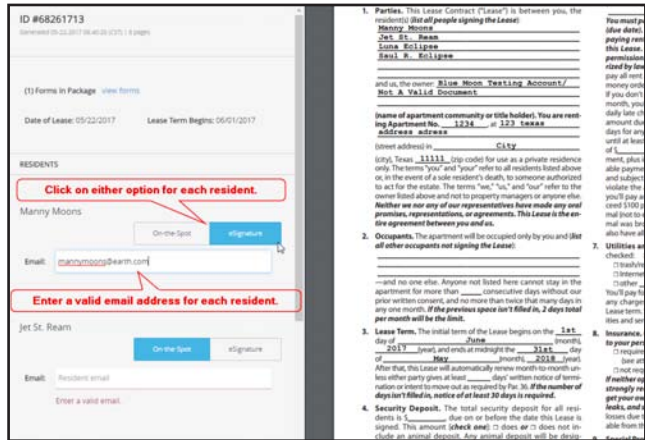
ID #68261713
Generated 05-22-2017 08:40:05 (CST) | 8 pages

(1) Forms In Package view forms

Date of Lease: 05/22/2017 Lease Term Begins: 06/01/2017

RESIDENTS

Click on either option for each resident.

Manny Moons

On the Spot eSignature

Email: mannymoons@earth.com

Enter a valid email address for each resident.

Jet St. Ream

On the Spot eSignature

Email: Resident email

Enter a valid email.

1. Parties. This Lease Contract ("Lease") is between you, the resident(s) (list all people signing the Lease):
Manny Moons
Jet St. Ream
Luna Eclipse
Saul R. Eclipse

and us, the owner: Blue Moon Testing Account/ Not A Valid Document

(name of apartment community or title holder). You are renting Apartment No. 1234 at 123 texas address adress

(street address) in City

(city), Texas 11111 (zip code) for use as a private residence only. The terms "you" and "your" refer to all residents listed above or, in the event of a sole resident's death, to someone authorized to act for the estate. The terms "we," "us," and "our" refer to the owner listed above and not to property managers or anyone else. Neither we nor any of our representatives have made any oral promises, representations, or agreements. This Lease is the entire agreement between you and us.

2. Occupants. The apartment will be occupied only by you and (list all other occupants not signing the Lease):

—and no one else. Anyone not listed here cannot stay in the apartment for more than ____ consecutive days without our prior written consent, and no more than twice that many days in any one month. If the previous space isn't filled in, 2 days total per month will be the limit.

3. Lease Term. The initial term of the Lease begins on the 1st day of June (month), 2017 (year), and ends at midnight the 31st day of May (month), 2018 (year). After that, this Lease will automatically renew month-to-month unless either party gives at least ____ days' written notice of termination or intent to move out as required by Par. 36. If the number of days isn't filled in, notice of at least 30 days is required.

4. Security Deposit. The total security deposit for all residents is $____ due on or before the date this Lease is signed. This amount (check one): □ does or □ does not include an animal deposit. Any animal deposit will be desig-

You must p (due date). paying ren this Lease. permission rized by law pay all rent money orde If you don't month, you daily late ch amount du days for any until at leas of $ ment, plus i able payme and subject violate the you'll pay a cepted $100 mal (not to mal was bro also have al

7. Utilities ar checked: □ trash/re □ Internet □ other You'll pay fo any charge Lease term. ities and ser

8. Insurance to your per □ require (see att □ not req If neither op strongly re get your ow leaks, and s losses due t able from th